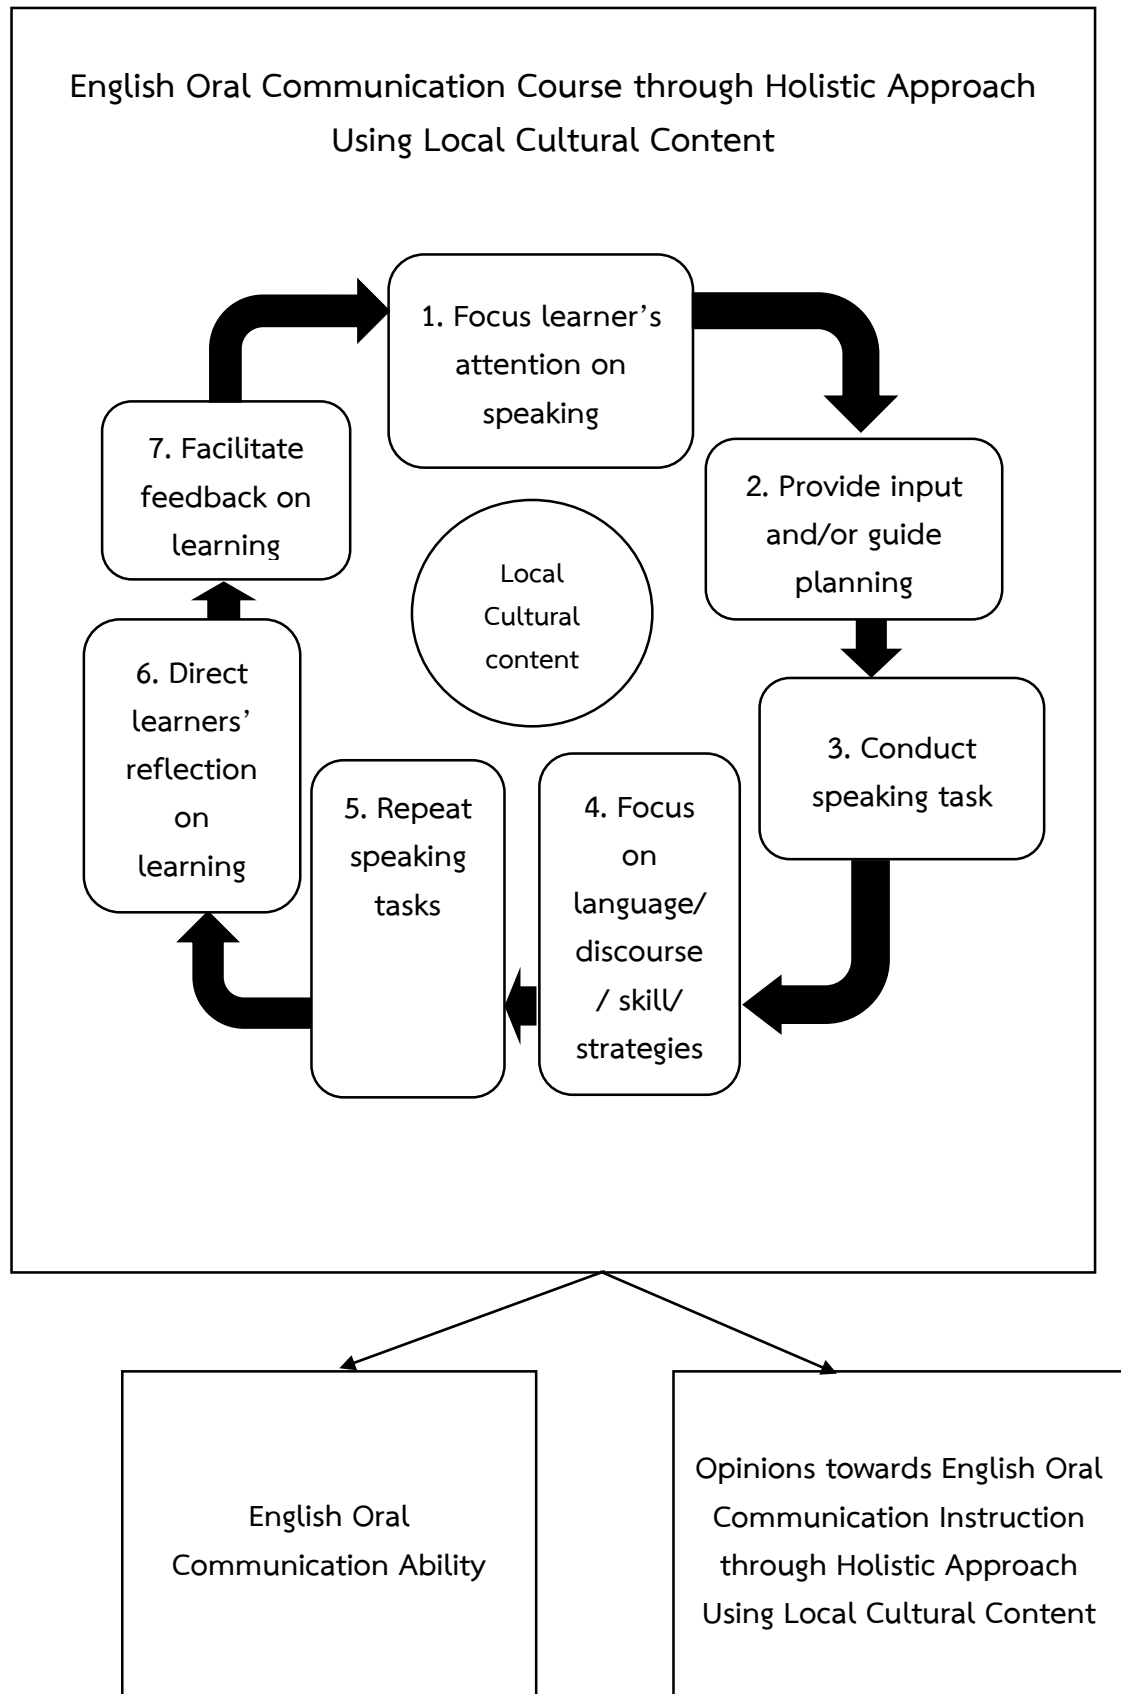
English Oral Communication Course through Holistic Approach Using Local Cultural Content

1. Focus learner's attention on speaking

2. Provide input and/or guide planning

3. Conduct speaking task

4. Focus on language/ discourse / skill/ strategies

5. Repeat speaking tasks

6. Direct learners' reflection on learning

7. Facilitate feedback on learning

Local Cultural content

English Oral Communication Ability

Opinions towards English Oral Communication Instruction through Holistic Approach Using Local Cultural Content